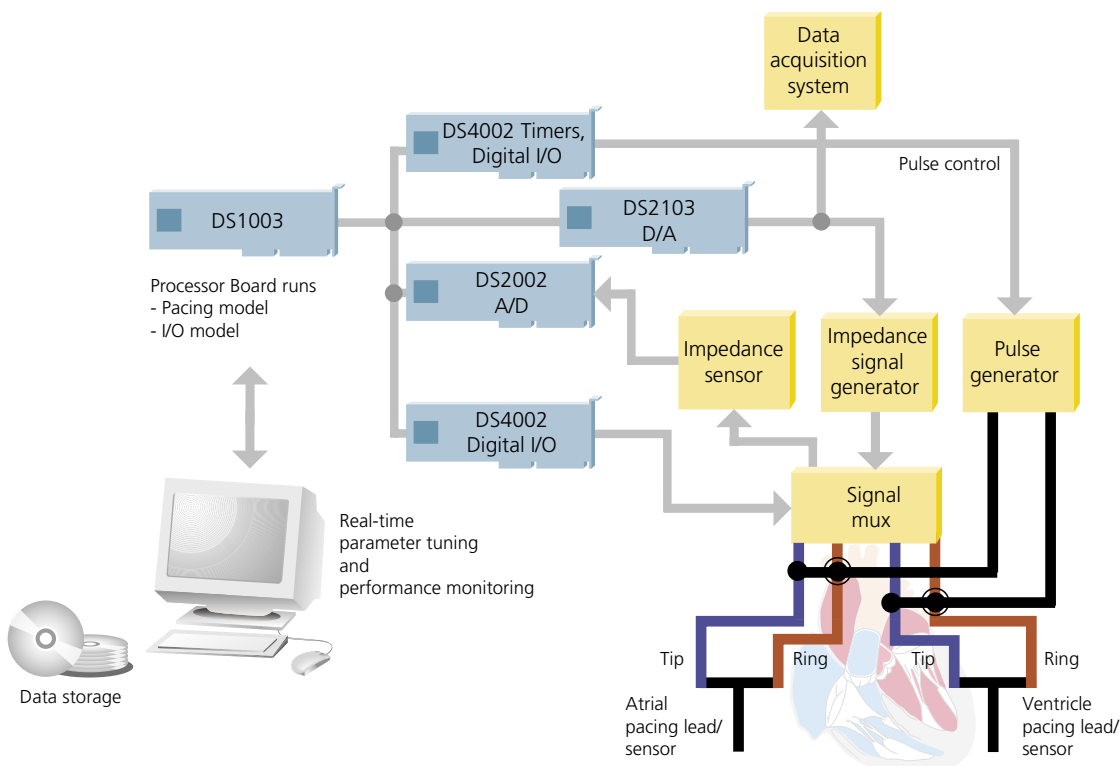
Data acquisition system

DS4002 Timers, Digital I/O

Pulse control

DS1003

DS2103 D/A

Processor Board runs
- Pacing model
- I/O model

DS2002 A/D

Impedance sensor

Impedance signal generator

Pulse generator

DS4002 Digital I/O

Signal mux

Real-time parameter tuning and performance monitoring

Tip

Ring

Tip

Ring

Atrial pacing lead/ sensor

Ventricle pacing lead/ sensor

Data storage